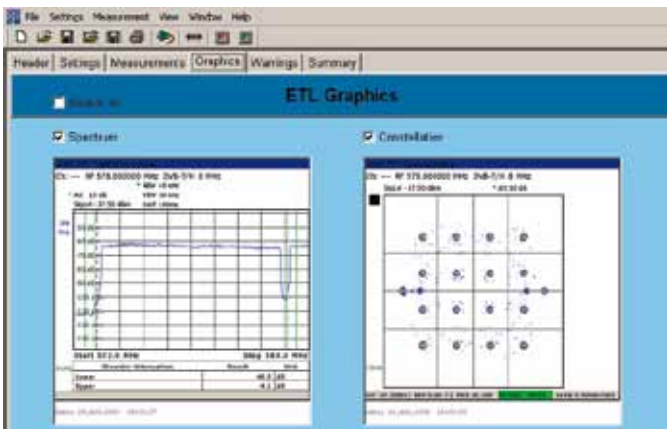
File Settings Measurement View Window Help

Header | Settings | Measurements | Graphics | Warnings | Summary

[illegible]

ETL Graphics

Spectrum

Constellation

Ch: --- RF 578.000000 MHz DVB-T/H 8 MHz

Ch: --- RF 578.000000 MHz DVB-T/H 8 MHz

Start 573.0 MHz

Stop 583.0 MHz

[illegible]